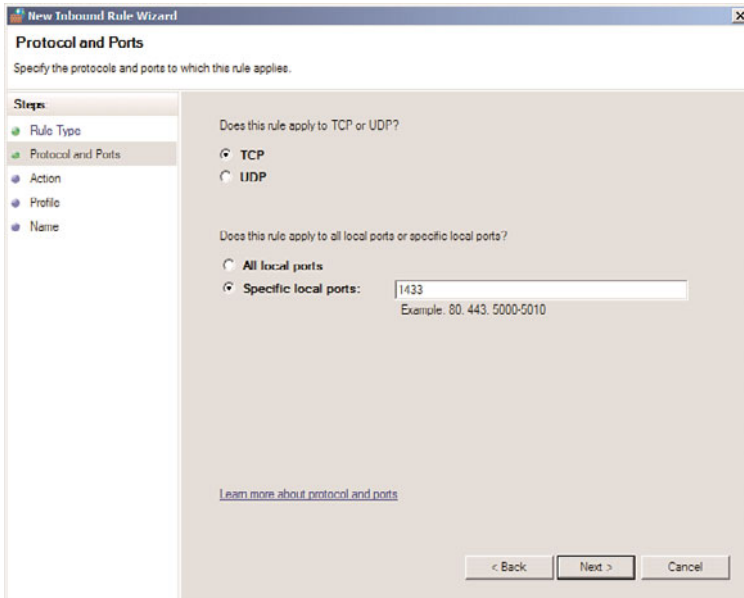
New Inbound Rule Wizard

Protocol and Ports

Specify the protocols and ports to which this rule applies.

Steps:

Rule Type

Protocol and Ports

Action

Profile

Name

Does this rule apply to TCP or UDP?

TCP

UDP

Does this rule apply to all local ports or specific local ports?

All local ports

Specific local ports: 1433

Example: 80, 443, 5000-5010

Learn more about protocol and ports

< Back

Next >

Cancel